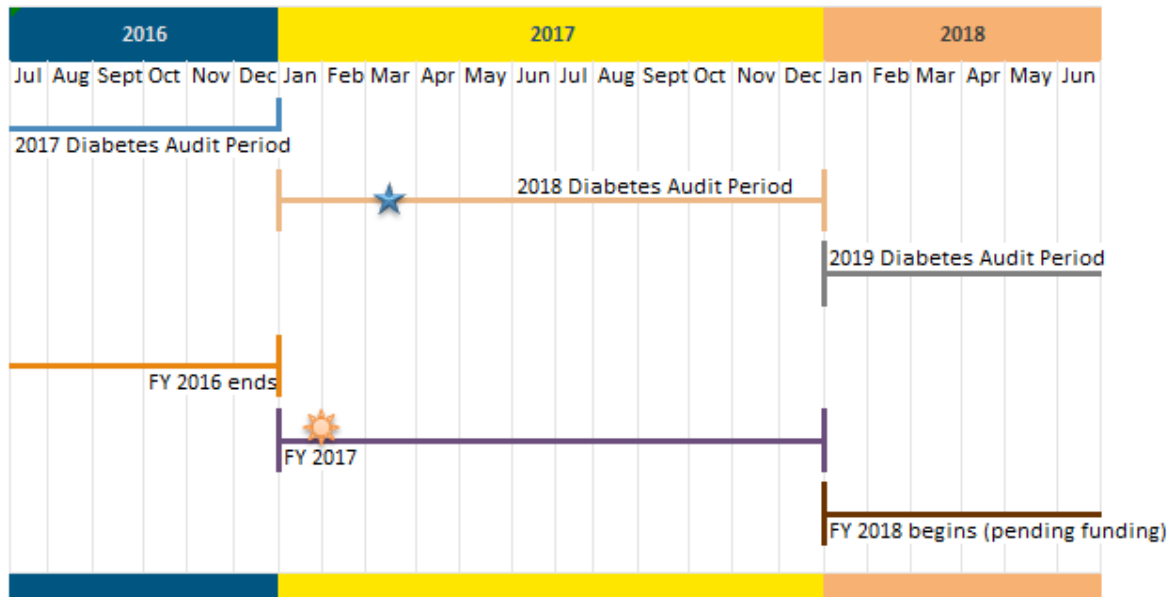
| 2016 | | | | | | 2017 | | | | | | | | | | | | 2018 | | | | | |
|---|---|---|---|---|---|---|---|---|---|---|---|---|---|---|---|---|---|---|---|---|---|---|---|
| Jul | Aug | Sept | Oct | Nov | Dec | Jan | Feb | Mar | Apr | May | Jun | Jul | Aug | Sept | Oct | Nov | Dec | Jan | Feb | Mar | Apr | May | Jun |

2017 Diabetes Audit Period

2018 Diabetes Audit Period

2019 Diabetes Audit Period

FY 2016 ends

FY 2017

FY 2018 begins (pending funding)